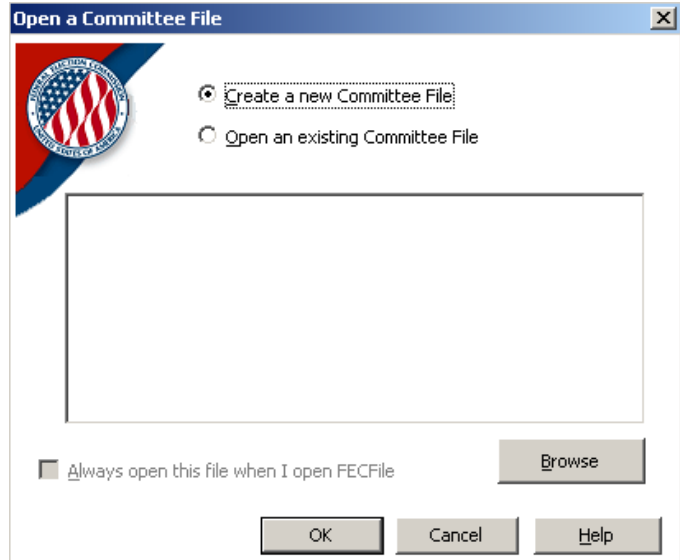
Open a Committee File

FEDERAL ELECTION COMMISSION UNITED STATES OF AMERICA

Create a new Committee File

Open an existing Committee File

Always open this file when I open FECFile

Browse

OK

Cancel

Help